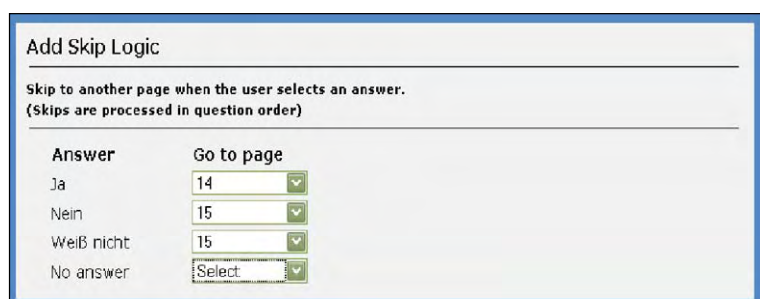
Add Skip Logic

Skip to another page when the user selects an answer.
(Skips are processed in question order)

| Answer | Go to page |
|---|---|
| Ja | 14 |
| Nein | 15 |
| Weiß nicht | 15 |
| No answer | Select |